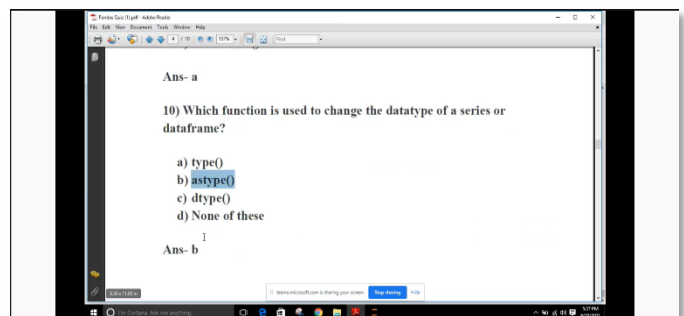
Pandas Quiz (1).pdf - Adobe Reader

File Edit View Document Tools Window Help

4 / 10 137% Find

Ans- a

10) Which function is used to change the datatype of a series or dataframe?

a) type()
b) astype()
c) dtype()
d) None of these

Ans- b

8.26 x 11.69 in

teams.microsoft.com is sharing your screen. Stop sharing Hide

I'm Cortana. Ask me anything.

5:17 PM